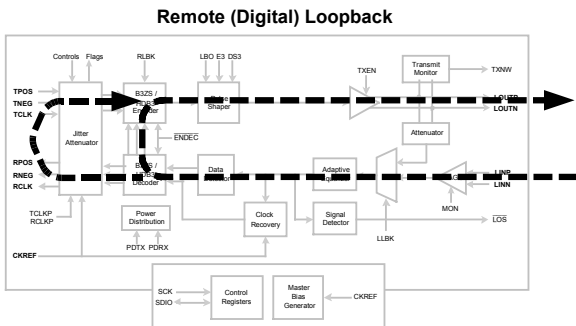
Remote (Digital) Loopback

Controls Flags

RLBK

LBO E3 DS3

TXEN

Transmit Monitor

TXNW

TPOS
TNEG
TCLK

B3ZS / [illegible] Encoder

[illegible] Shaper

LOUTP
LOUTN

Jitter Attenuator

ENDEC

Attenuator

RPOS
RNEG
RCLK

B3ZS / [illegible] Decoder

Data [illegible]

Adaptive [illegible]

LINP
LINN

MON

TCLKP
RCLKP

Power Distribution

PDTX PDRX

Clock Recovery

Signal Detector

LLBK

$\overline{LOS}$

CKREF

SCK
SDIO

Control Registers

Master Bias Generator

CKREF